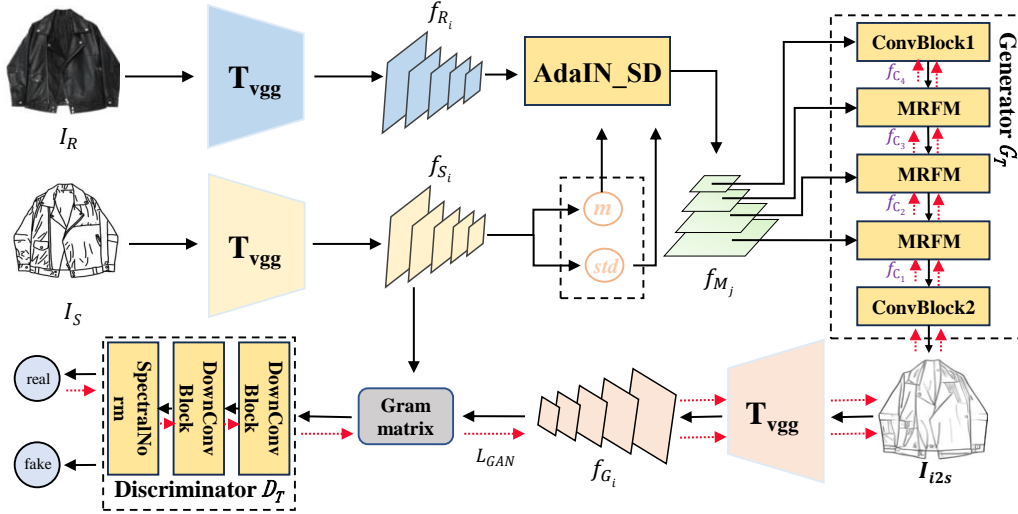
$I_R$

$\mathbf{T_{vgg}}$

$f_{R_i}$

AdaIN_SD

ConvBlock1

$f_{C_4}$

MRFM

$f_{C_3}$

MRFM

$f_{C_2}$

MRFM

$f_{C_1}$

ConvBlock2

Generator $G_T$

$I_S$

$\mathbf{T_{vgg}}$

$f_{S_i}$

$m$

$std$

$f_{M_j}$

real

fake

SpectralNorm

DownConv Block

DownConv Block

Discriminator $D_T$

Gram matrix

$L_{GAN}$

$f_{G_i}$

$\mathbf{T_{vgg}}$

$I_{i2s}$